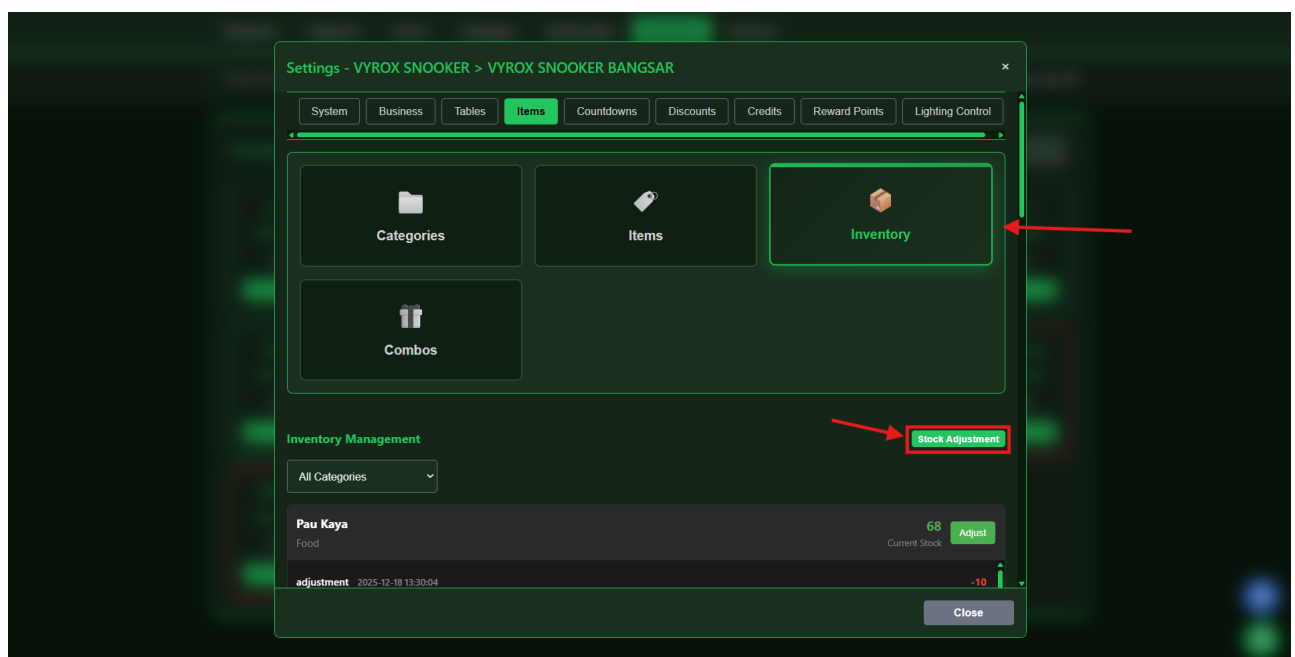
Settings - VYROX SNOOKER > VYROX SNOOKER BANGSAR ×

System Business Tables Items Countdowns Discounts Credits Reward Points Lighting Control

Categories

Items

Inventory

Combos

Inventory Management

Stock Adjustment

All Categories

Pau Kaya
Food

68
Current Stock

Adjust

adjustment 2025-12-18 13:30:04 -10

Close